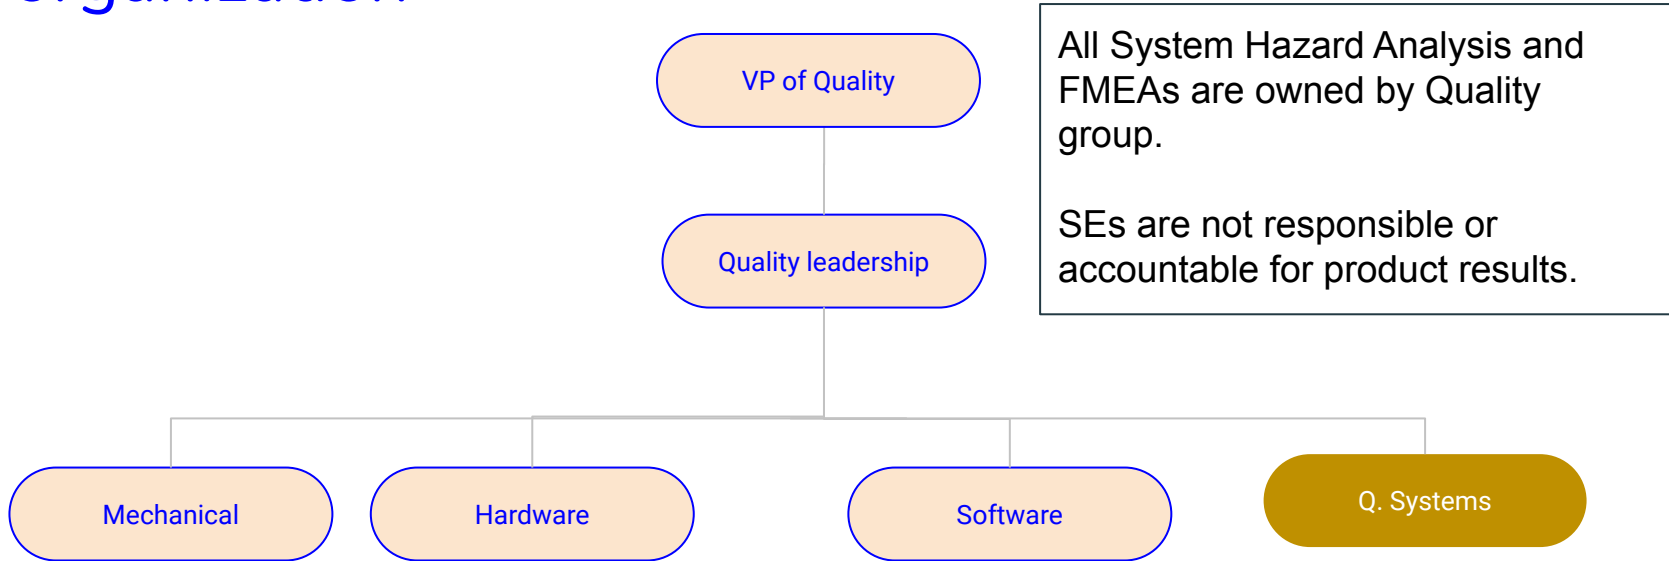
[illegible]

VP of Quality

Quality leadership

Mechanical

Hardware

Software

Q. Systems

All System Hazard Analysis and FMEAs are owned by Quality group.

SEs are not responsible or accountable for product results.